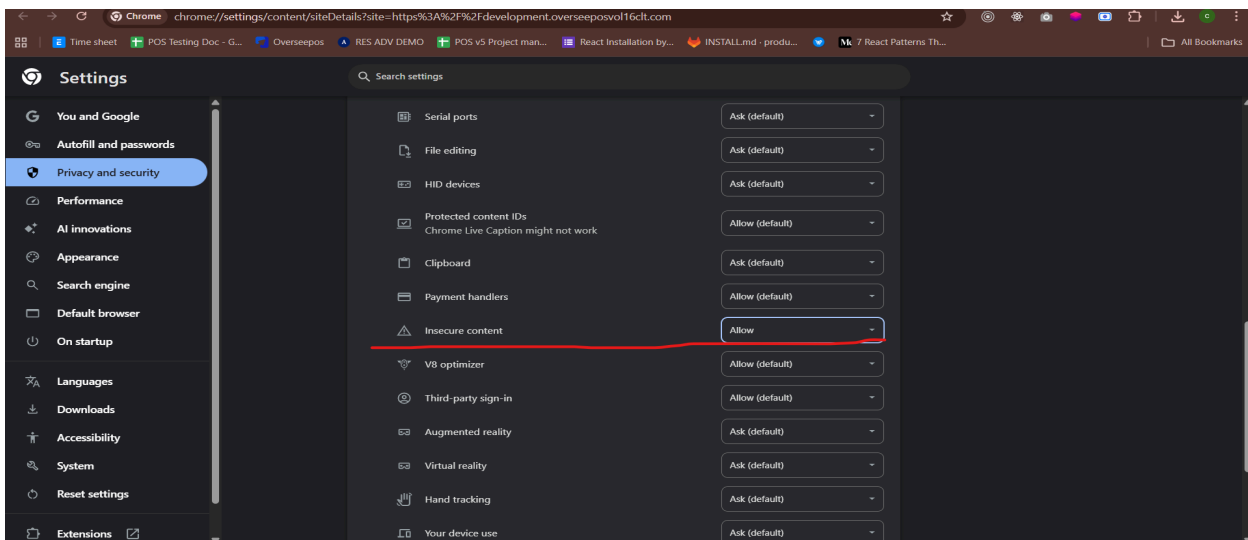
Chrome chrome://settings/content/siteDetails?site=https%3A%2F%2Fdevelopment.overseeposvol16clt.com

Time sheet | POS Testing Doc - G... | Overseepos | RES ADV DEMO | POS v5 Project man... | React Installation by... | INSTALL.md · produ... | 7 React Patterns Th... | All Bookmarks

Settings

Search settings

You and Google
Autofill and passwords
Privacy and security
Performance
AI innovations
Appearance
Search engine
Default browser
On startup
Languages
Downloads
Accessibility
System
Reset settings
Extensions

| | |
|---|---|
| Serial ports | Ask (default) |
| File editing | Ask (default) |
| HID devices | Ask (default) |
| Protected content IDs<br>Chrome Live Caption might not work | Allow (default) |
| Clipboard | Ask (default) |
| Payment handlers | Allow (default) |
| Insecure content | Allow |
| V8 optimizer | Allow (default) |
| Third-party sign-in | Allow (default) |
| Augmented reality | Ask (default) |
| Virtual reality | Ask (default) |
| Hand tracking | Ask (default) |
| Your device use | Ask (default) |